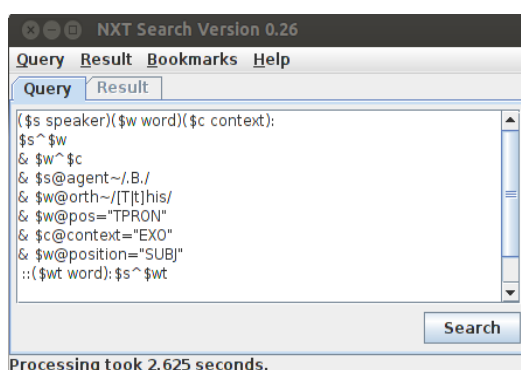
NXT Search Version 0.26

Query Result Bookmarks Help

Query Result

($s speaker)($w word)($c context):
$s^$w
& $w^$c
& $s@agent~/.B./
& $w@orth~/[T|t]his/
& $w@pos="TPRON"
& $c@context="EXO"
& $w@position="SUBJ"
::($wt word):$s^$wt

Search

Processing took 2.625 seconds.